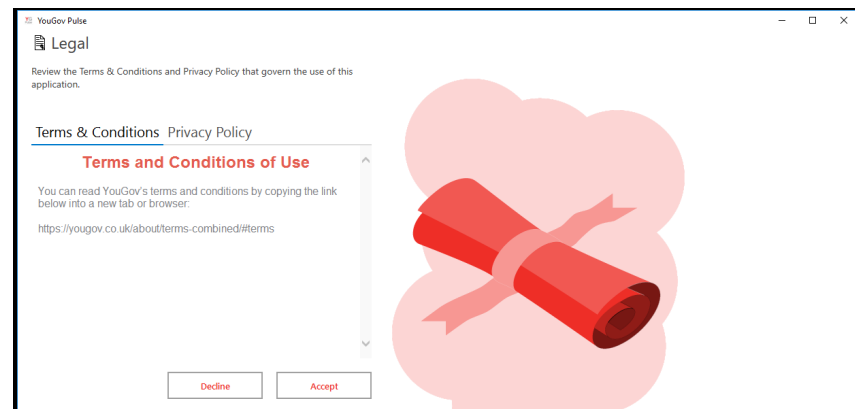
YouGov Pulse

Legal

Review the Terms & Conditions and Privacy Policy that govern the use of this application.

Terms & Conditions Privacy Policy

Terms and Conditions of Use

You can read YouGov's terms and conditions by copying the link below into a new tab or browser:

https://yougov.co.uk/about/terms-combined/#terms

Decline Accept